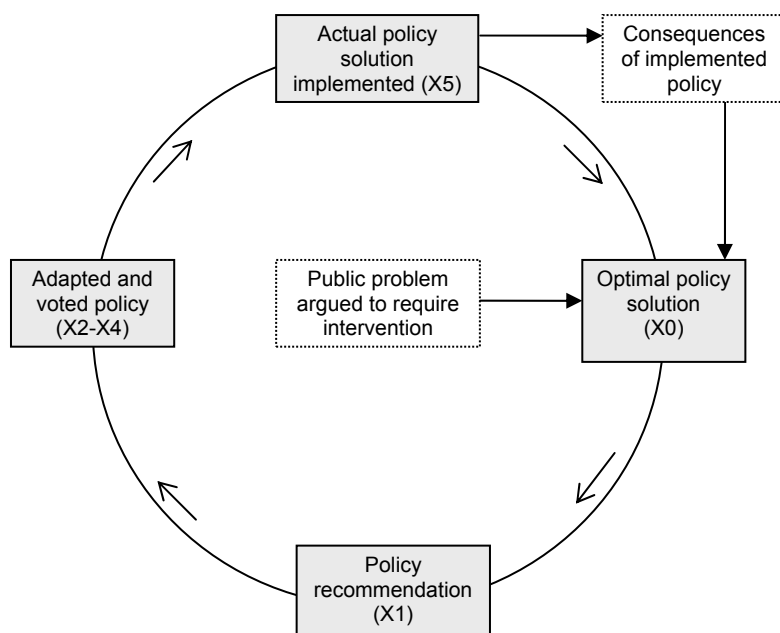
Actual policy solution implemented (X5)

Consequences of implemented policy

Adapted and voted policy (X2-X4)

Public problem argued to require intervention

Optimal policy solution (X0)

Policy recommendation (X1)